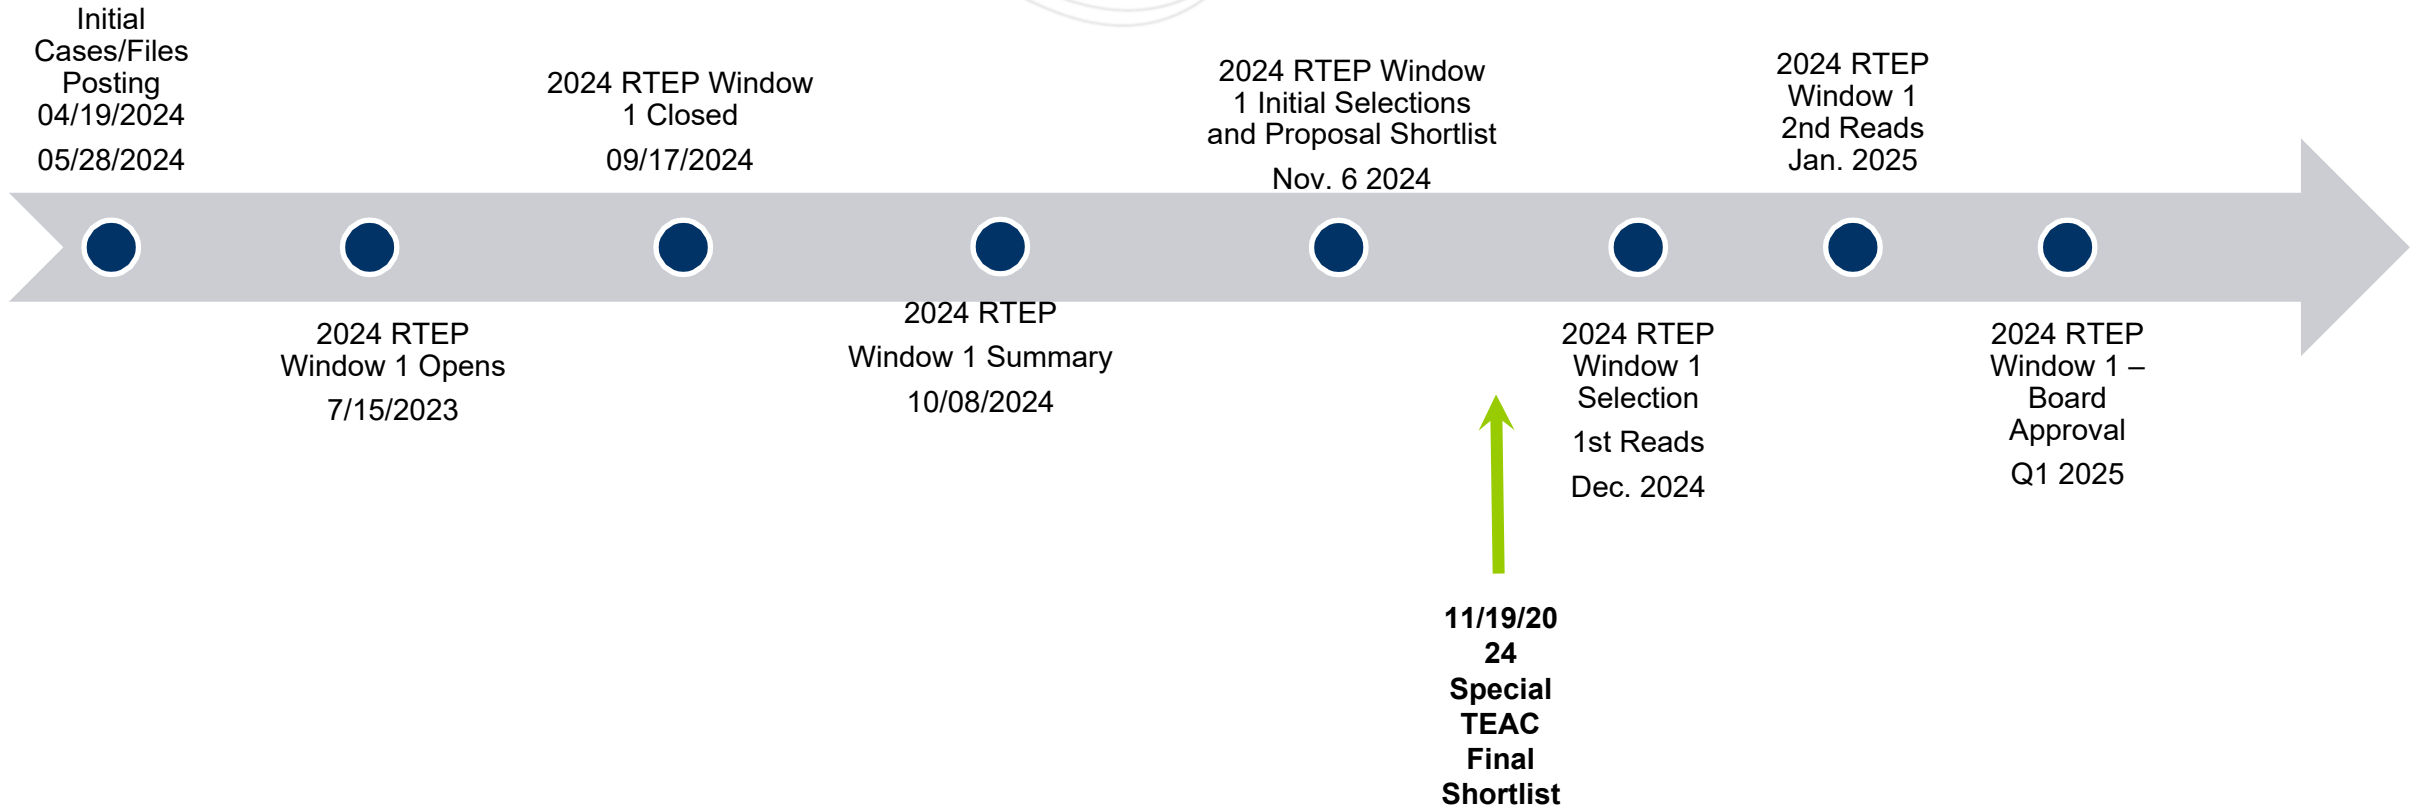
Initial Cases/Files Posting 04/19/2024

05/28/2024

2024 RTEP Window 1 Opens

7/15/2023

2024 RTEP Window 1 Closed

09/17/2024

2024 RTEP Window 1 Summary

10/08/2024

2024 RTEP Window 1 Initial Selections and Proposal Shortlist

Nov. 6 2024

11/19/2024 Special TEAC Final Shortlist

2024 RTEP Window 1 Selection

1st Reads

Dec. 2024

2024 RTEP Window 1 2nd Reads Jan. 2025

2024 RTEP Window 1 – Board Approval

Q1 2025